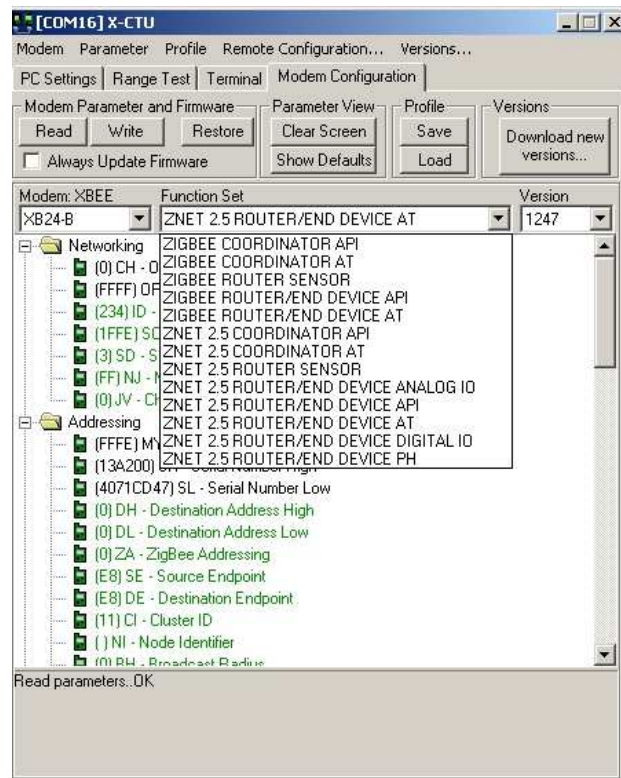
[COM16] X-CTU

Modem Parameter Profile Remote Configuration... Versions...

PC Settings | Range Test | Terminal | Modem Configuration

Modem Parameter and Firmware
Read Write Restore
Always Update Firmware

Parameter View
Clear Screen
Show Defaults

Profile
Save
Load

Versions
Download new versions...

Modem: XBEE
XB24-B

Function Set
ZNET 2.5 ROUTER/END DEVICE AT

Version
1247

Networking
(0) CH - O
(FFFF) OF
(234) ID -
(1FFE) SC
(3) SD - S
(FF) NJ -
(0) JV - C

ZIGBEE COORDINATOR API
ZIGBEE COORDINATOR AT
ZIGBEE ROUTER SENSOR
ZIGBEE ROUTER/END DEVICE API
ZIGBEE ROUTER/END DEVICE AT
ZNET 2.5 COORDINATOR API
ZNET 2.5 COORDINATOR AT
ZNET 2.5 ROUTER SENSOR
ZNET 2.5 ROUTER/END DEVICE ANALOG IO
ZNET 2.5 ROUTER/END DEVICE API
ZNET 2.5 ROUTER/END DEVICE AT
ZNET 2.5 ROUTER/END DEVICE DIGITAL IO
ZNET 2.5 ROUTER/END DEVICE PH

Addressing
(FFFE) MY
(13A200) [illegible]
(4071CD47) SL - Serial Number Low
(0) DH - Destination Address High
(0) DL - Destination Address Low
(0) ZA - ZigBee Addressing
(E8) SE - Source Endpoint
(E8) DE - Destination Endpoint
(11) CI - Cluster ID
( ) NI - Node Identifier
(0) BH - Broadcast Radius

Read parameters..OK